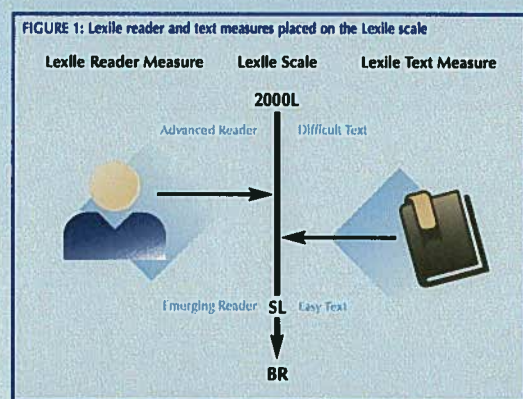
FIGURE 1: Lexile reader and text measures placed on the Lexile scale

Lexile Reader Measure

Lexile Scale

Lexile Text Measure

2000L

Advanced Reader

Difficult Text

Emerging Reader

SL

Easy Text

BR